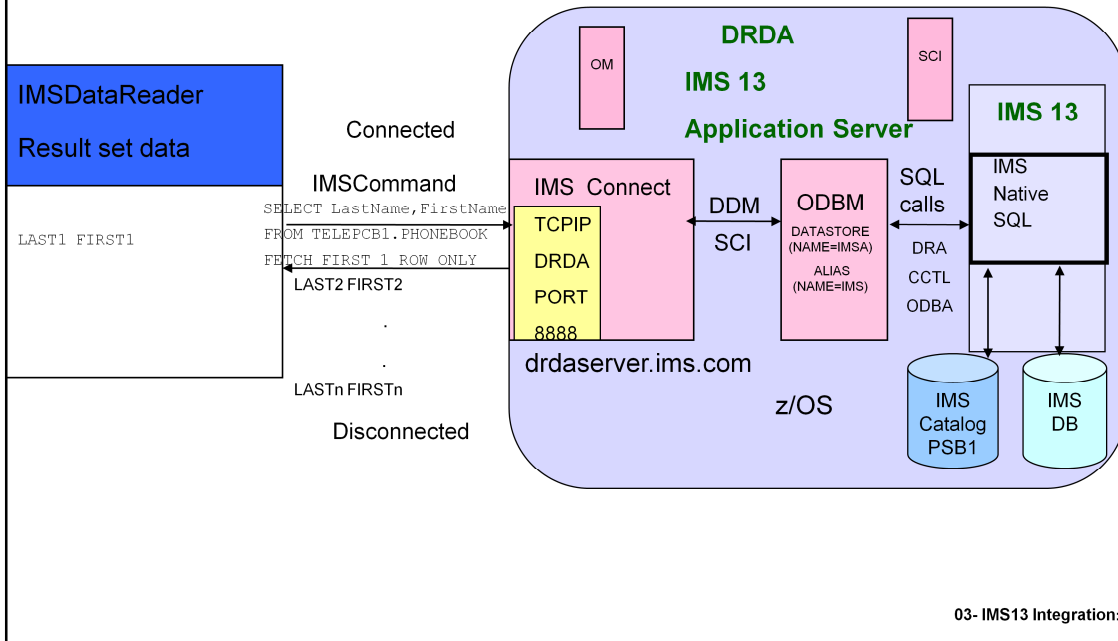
IMSDataReader

Result set data

LAST1 FIRST1

Connected

IMSCommand

SELECT LastName,FirstName
FROM TELEPCB1.PHONEBOOK
FETCH FIRST 1 ROW ONLY

LAST2 FIRST2

.

.

LASTn FIRSTn

Disconnected

OM

DRDA

SCI

IMS 13

Application Server

IMS Connect

TCPIP

DRDA

PORT

8888

DDM

SCI

ODBM

DATASTORE (NAME=IMSA)

ALIAS (NAME=IMS)

SQL calls

DRA

CCTL

ODBA

IMS 13

IMS Native SQL

drdaserver.ims.com

z/OS

IMS Catalog PSB1

IMS DB

03- IMS13 Integration